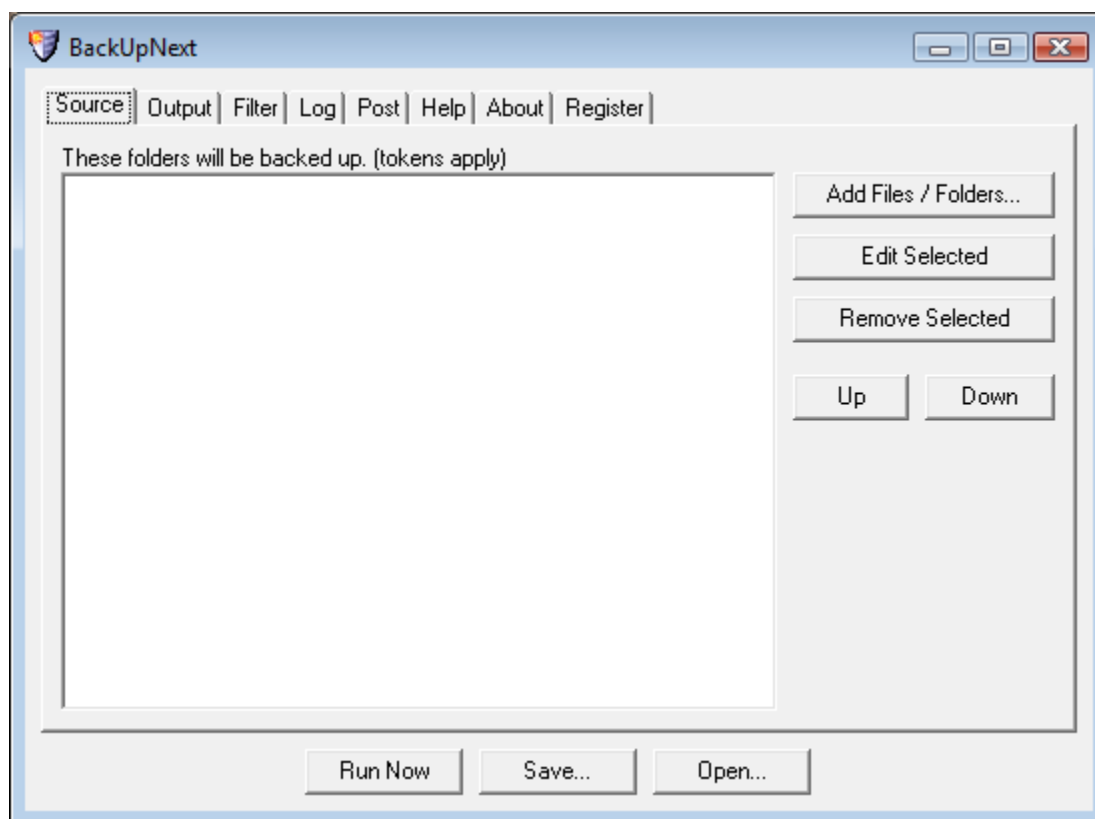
BackUpNext

Source | Output | Filter | Log | Post | Help | About | Register

These folders will be backed up. (tokens apply)

Add Files / Folders...

Edit Selected

Remove Selected

Up

Down

Run Now

Save...

Open...